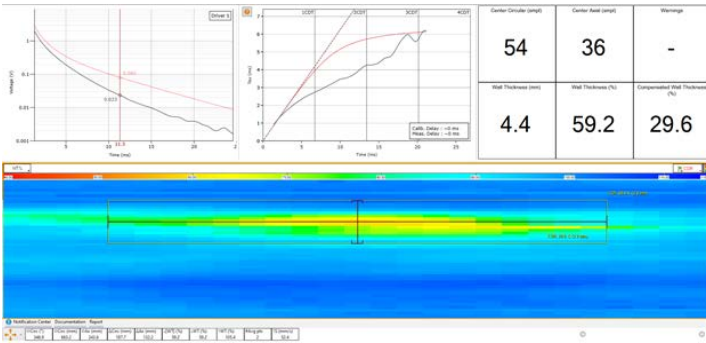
Driver 1

Voltage (V)

1
0.1
0.01
0.001

0.050
0.023

0 5 10 15 20 2
10.3
Time (ms)

1CDT 2CDT 3CDT 4CDT

Tau (ms)

7
6
5
4
3
2
1
0

0 5 10 15 20 25
Time (ms)

Calib. Delay : ~0 ms
Meas. Delay : ~0 ms

| Center Circular (ampl) | Center Axial (ampl) | Warnings |
|---|---|---|
| 54 | 36 | - |
| Wall Thickness (mm) | Wall Thickness (%) | Compensated Wall Thickness (%) |
| 4.4 | 59.2 | 29.6 |

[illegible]

Notification Center Documentation Report

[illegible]